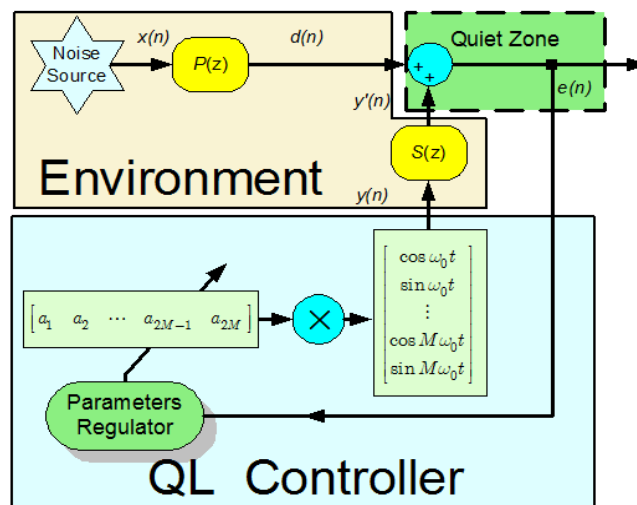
Noise Source

$x(n)$

$P(z)$

$d(n)$

Quiet Zone

+

+

$y'(n)$

$e(n)$

$S(z)$

Environment

$y(n)$

$\begin{bmatrix} a_1 & a_2 & \cdots & a_{2M-1} & a_{2M} \end{bmatrix}$

$\times$

$\begin{bmatrix} \cos\omega_0 t \\ \sin\omega_0 t \\ \vdots \\ \cos M\omega_0 t \\ \sin M\omega_0 t \end{bmatrix}$

Parameters Regulator

QL Controller